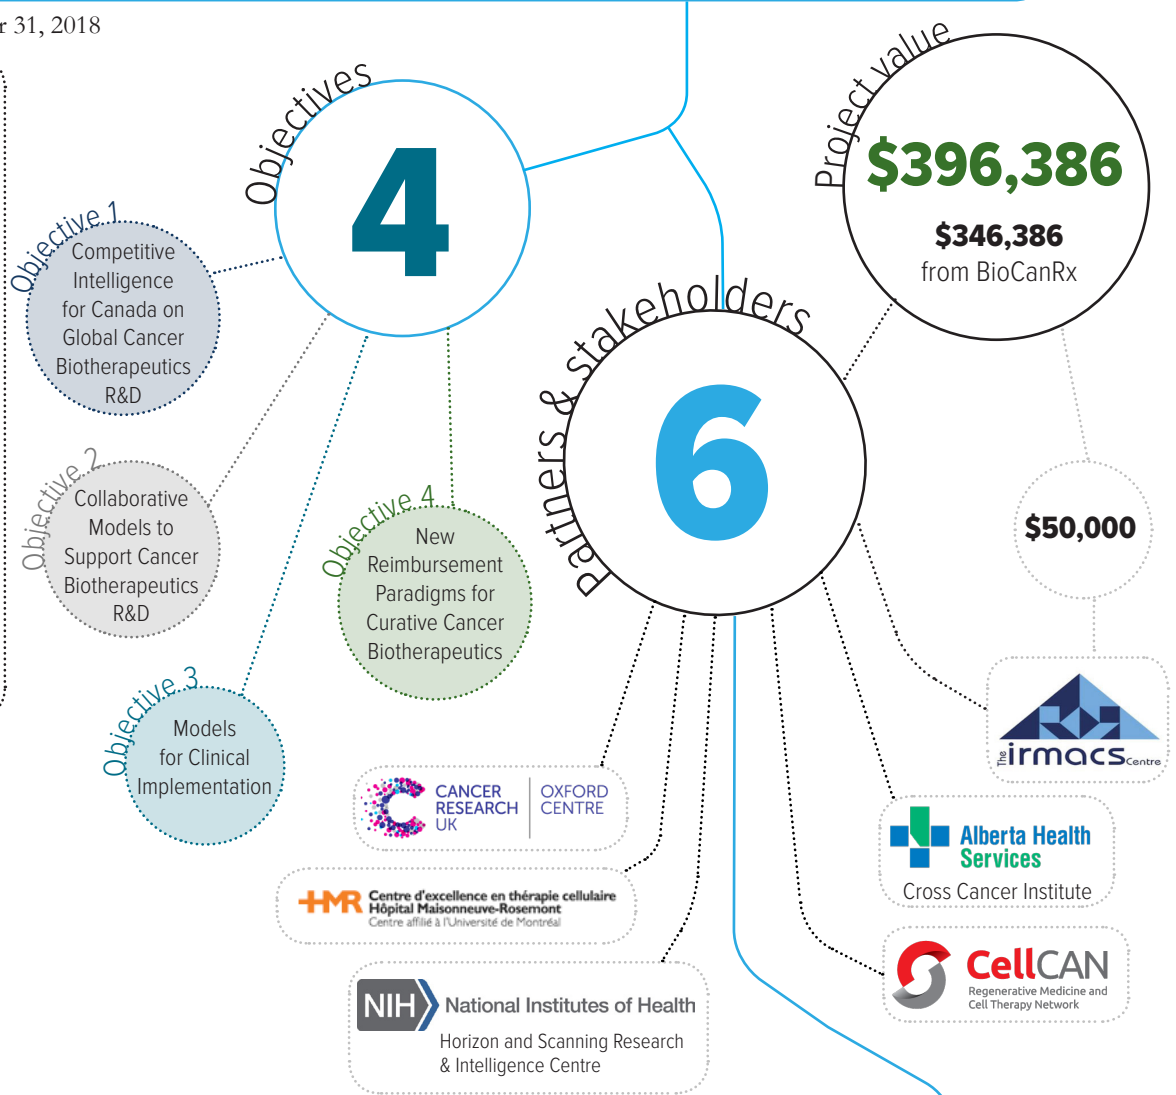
r 31, 2018

Objectives
4

Objective 1
Competitive Intelligence for Canada on Global Cancer Biotherapeutics R&D

Objective 2
Collaborative Models to Support Cancer Biotherapeutics R&D

Objective 3
Models for Clinical Implementation

Objective 4
New Reimbursement Paradigms for Curative Cancer Biotherapeutics

Project value
$396,386
$346,386
from BioCanRx

Partners & stakeholders
6

$50,000

The irmacs Centre

CANCER RESEARCH UK | OXFORD CENTRE

Alberta Health Services
Cross Cancer Institute

HMR Centre d'excellence en thérapie cellulaire
Hôpital Maisonneuve-Rosemont
Centre affilié à l'Université de Montréal

CellCAN
Regenerative Medicine and Cell Therapy Network

NIH National Institutes of Health
Horizon and Scanning Research & Intelligence Centre